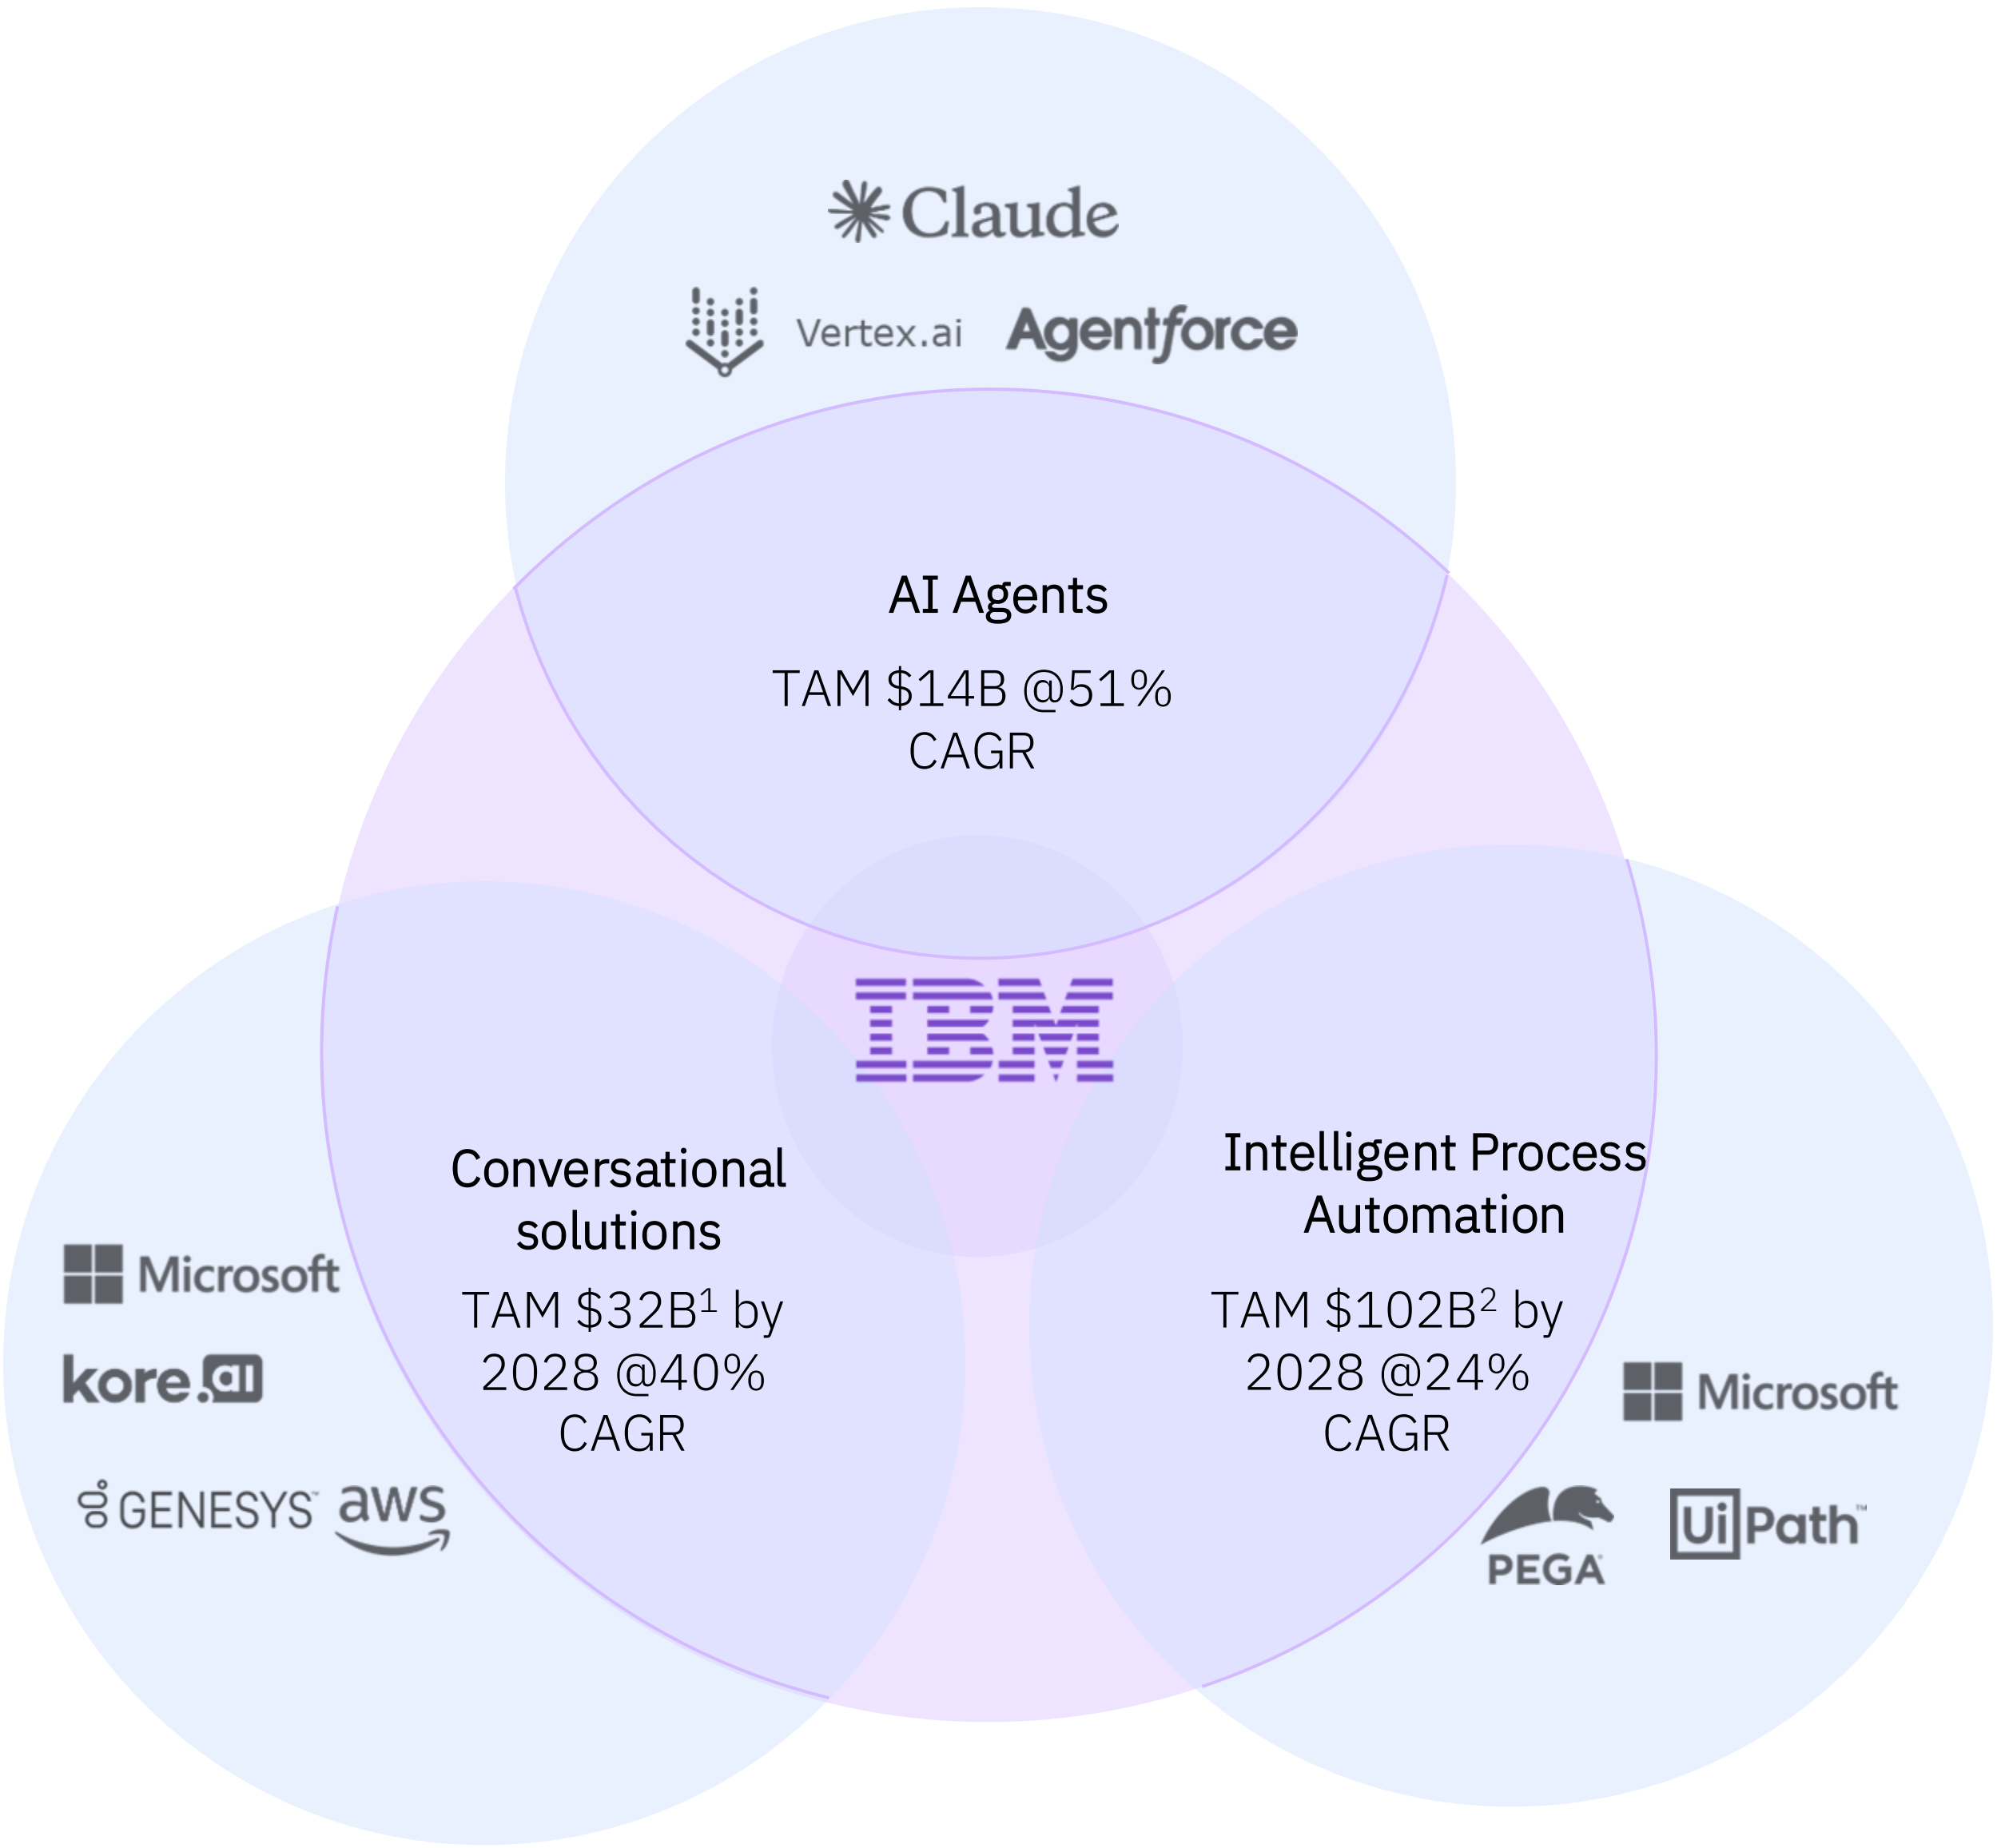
Claude

Vertex.ai Agentforce

AI Agents

TAM $14B @51% CAGR

IBM

Conversational solutions

TAM $32B$^1$ by 2028 @40% CAGR

Intelligent Process Automation

TAM $102B$^2$ by 2028 @24% CAGR

Microsoft

kore.ai

GENESYS aws

Microsoft

PEGA UiPath